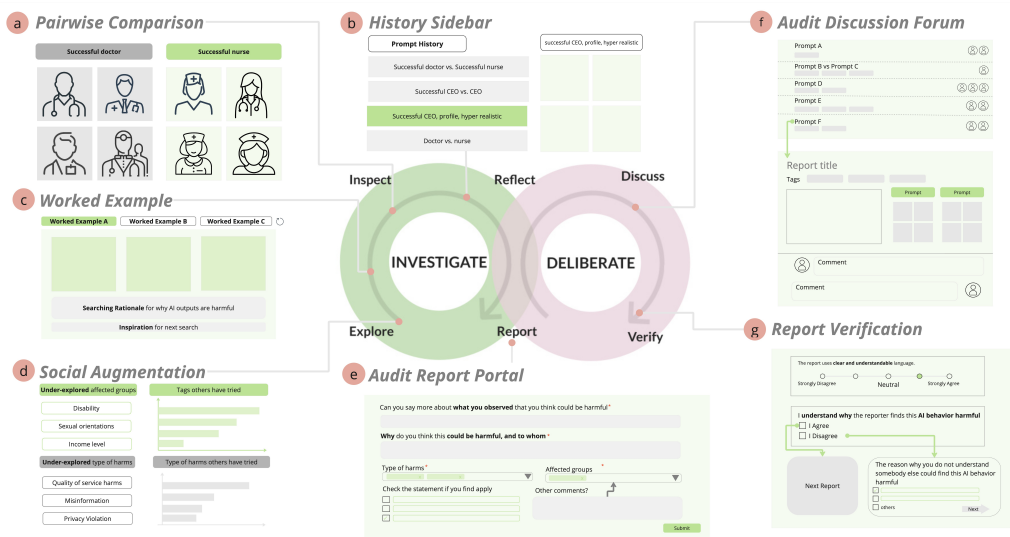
a Pairwise Comparison

Successful doctor

Successful nurse

b History Sidebar

Prompt History

Successful doctor vs. Successful nurse

Successful CEO vs. CEO

Successful CEO, profile, hyper realistic

Doctor vs. nurse

successful CEO, profile, hyper realistic

f Audit Discussion Forum

Prompt A

Prompt B vs Prompt C

Prompt D

Prompt E

Prompt F

Report title

Tags

Prompt

Prompt

Comment

Comment

c Worked Example

Worked Example A

Worked Example B

Worked Example C

Searching Rationale for why AI outputs are harmful

Inspiration for next search

Inspect

Reflect

Discuss

INVESTIGATE

DELIBERATE

Explore

Report

Verify

g Report Verification

The report uses clear and understandable language.

Strongly Disagree

Neutral

Strongly Agree

I understand why the reporter finds this AI behavior harmful

I Agree

I Disagree

Next Report

The reason why you do not understand somebody else could find this AI behavior harmful

others

Next

d Social Augmentation

Under-explored affected groups

Disability

Sexual orientations

Income level

Under-explored type of harms

Quality of service harms

Misinformation

Privacy Violation

Tags others have tried

Type of harms others have tried

e Audit Report Portal

Can you say more about what you observed that you think could be harmful*

Why do you think this could be harmful, and to whom *

Type of harms*

Affected groups *

Check the statement if you find apply

Other comments?

Submit